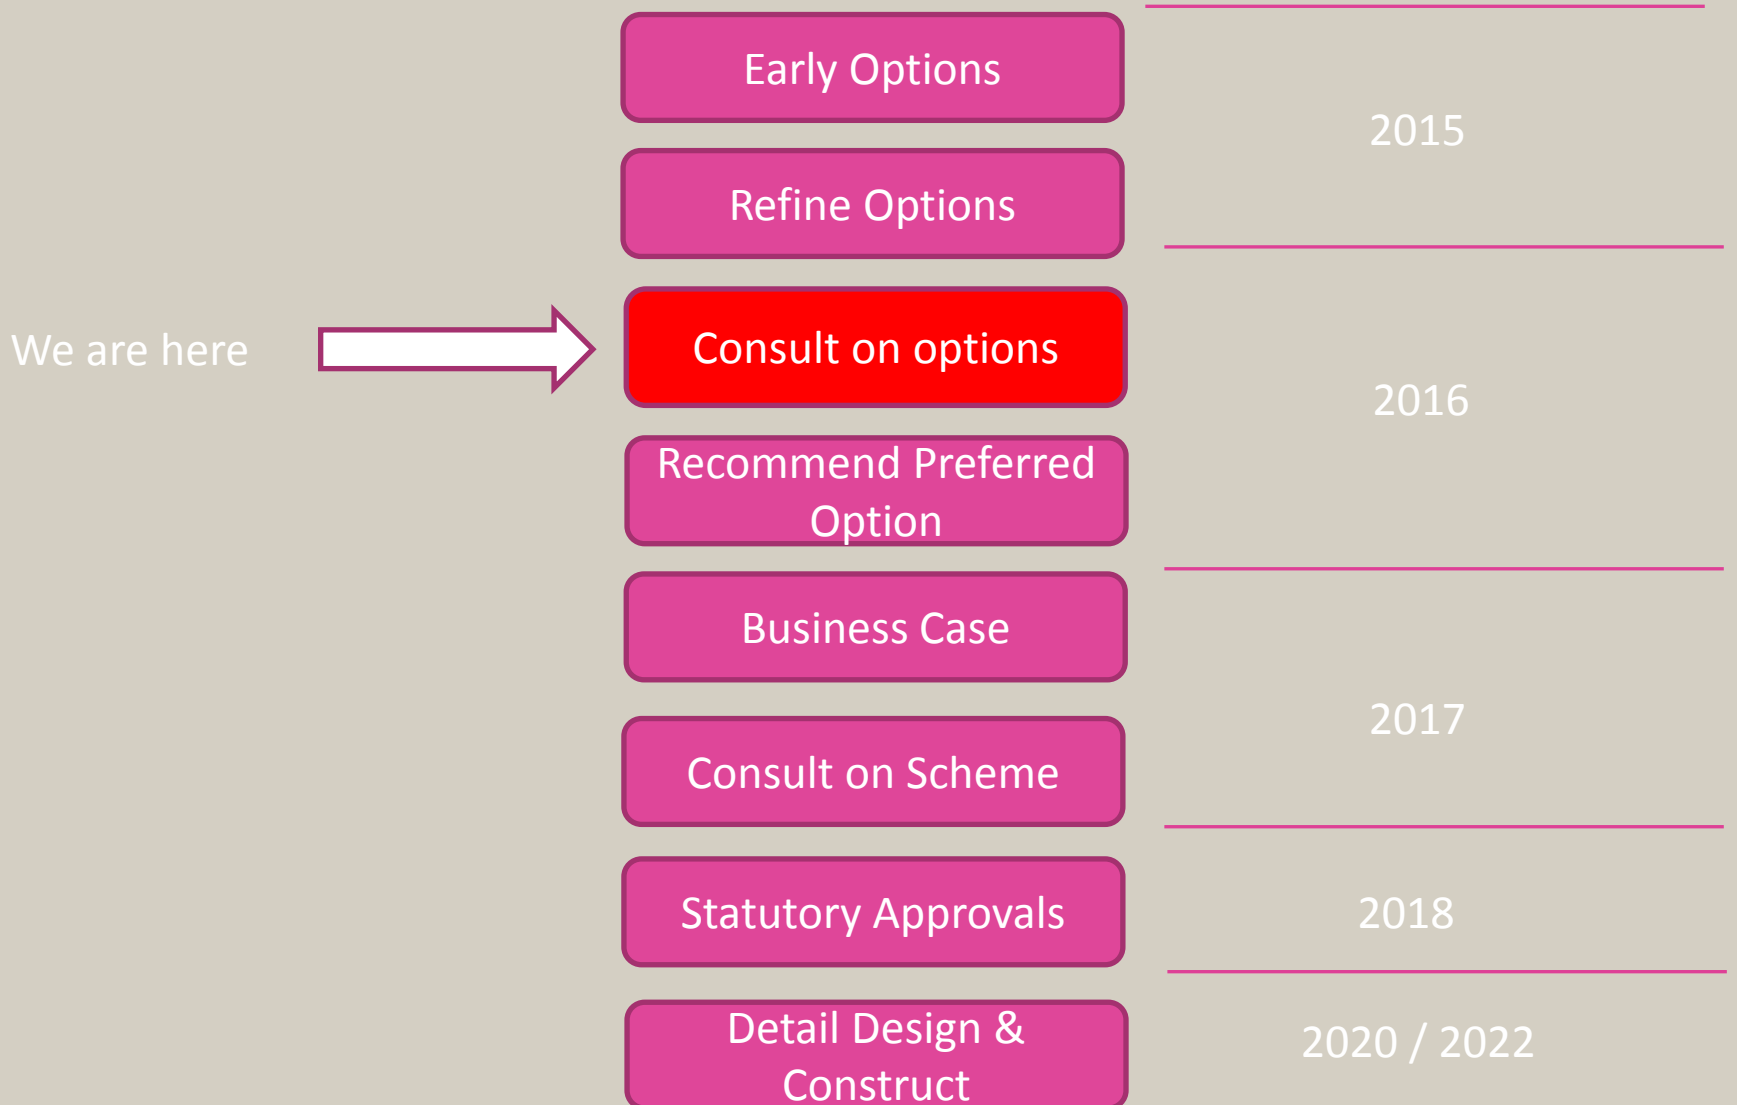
Early Options

Refine Options

2015

We are here

Consult on options

Recommend Preferred Option

2016

Business Case

Consult on Scheme

2017

Statutory Approvals

2018

Detail Design & Construct

2020 / 2022